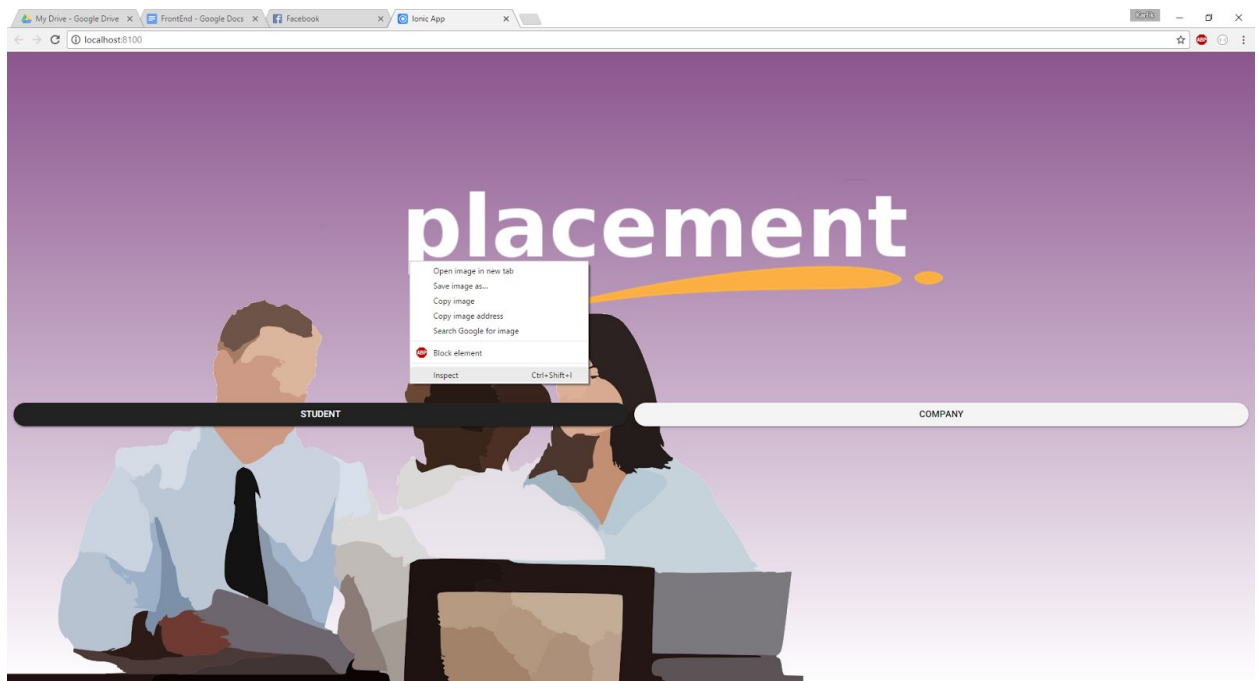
My Drive - Google Drive ×
FrontEnd - Google Docs ×
Facebook ×
Ionic App ×

Partha

localhost:8100

placement

Open image in new tab
Save image as...
Copy image
Copy image address
Search Google for image
Block element
Inspect Ctrl+Shift+I

STUDENT

COMPANY